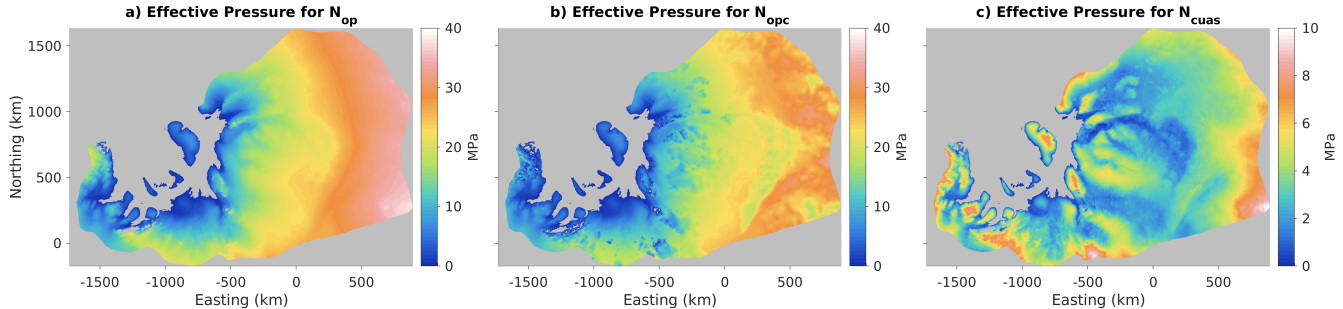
a) Effective Pressure for $N_{op}$

1500
1000
500
0

Northing (km)

-1500 -1000 -500 0 500

Easting (km)

40
30
20
10
0

MPa

b) Effective Pressure for $N_{opc}$

-1500 -1000 -500 0 500

Easting (km)

40
30
20
10
0

MPa

c) Effective Pressure for $N_{cuas}$

-1500 -1000 -500 0 500

Easting (km)

10
8
6
4
2
0

MPa